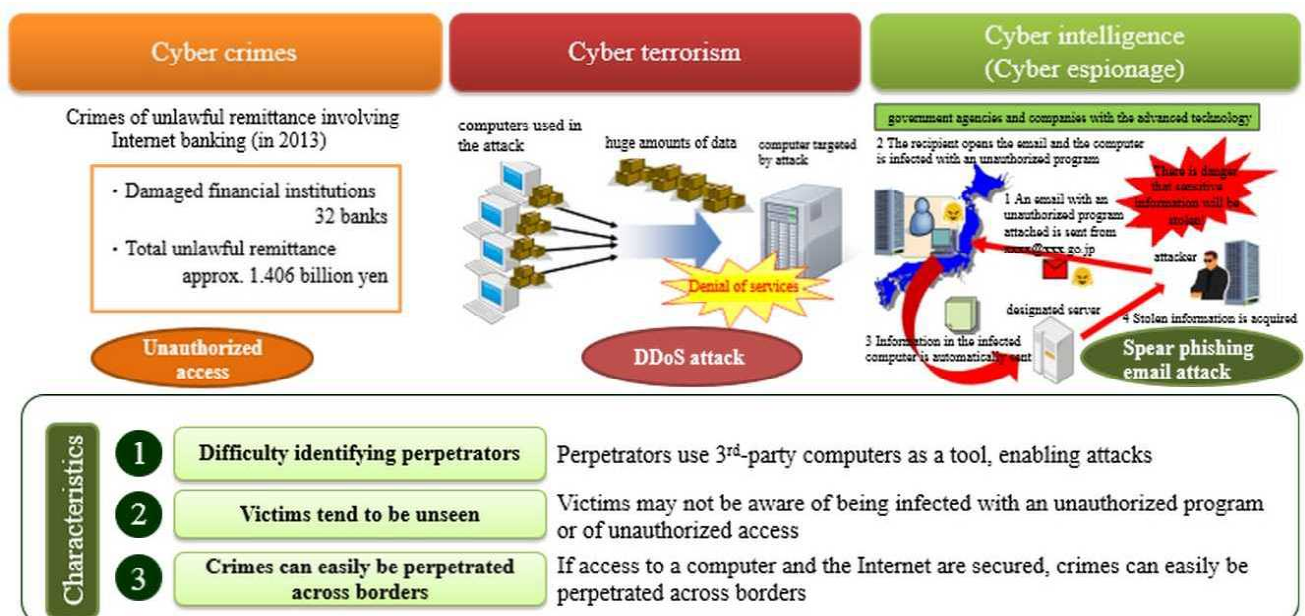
Cyber crimes

Crimes of unlawful remittance involving Internet banking (in 2013)

· Damaged financial institutions 32 banks

· Total unlawful remittance approx. 1.406 billion yen

Unauthorized access

Cyber terrorism

computers used in the attack

huge amounts of data

computer targeted by attack

Denial of services

DDoS attack

Cyber intelligence (Cyber espionage)

government agencies and companies with the advanced technology

2 The recipient opens the email and the computer is infected with an unauthorized program

There is danger that sensitive information will be stolen!

1 An email with an unauthorized program attached is sent from xxxx@xxx.go.jp

attacker

designated server

4 Stolen information is acquired

3 Information in the infected computer is automatically sent

Spear phishing email attack

Characteristics

1 Difficulty identifying perpetrators

Perpetrators use 3$^{rd}$-party computers as a tool, enabling attacks

2 Victims tend to be unseen

Victims may not be aware of being infected with an unauthorized program or of unauthorized access

3 Crimes can easily be perpetrated across borders

If access to a computer and the Internet are secured, crimes can easily be perpetrated across borders